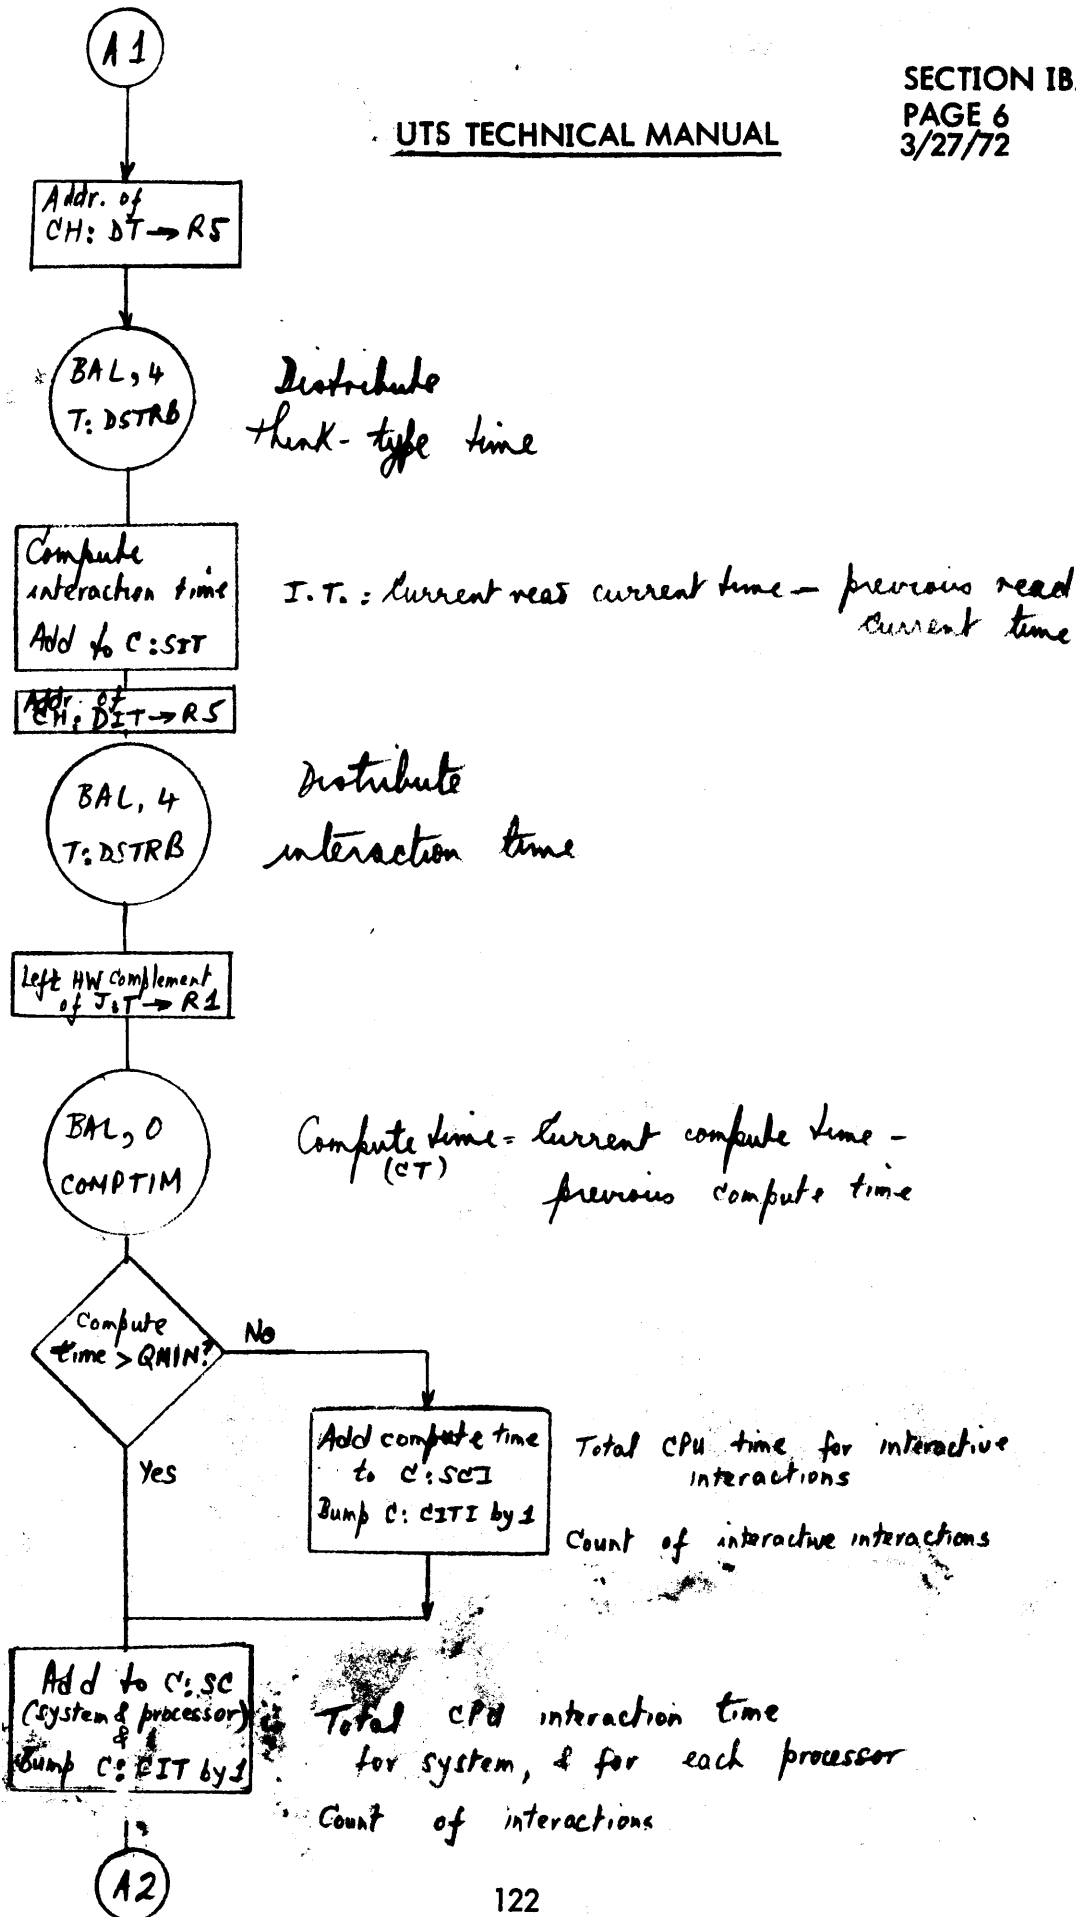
A1

UTS TECHNICAL MANUAL

SECTION IB
PAGE 6
3/27/72

Addr. of CH: DT → R5

BAL, 4
T: DSTRB

Distribute think-type time

Compute interaction time
Add to C:SIT

I.T. = current read current time – previous read current time

Addr. of CH: DIT → R5

BAL, 4
T: DSTRB

Distribute interaction time

Left HW complement of J:T → R1

BAL, 0
COMPTIM

Compute time (CT) = current compute time – previous compute time

Compute time > QMIN?

No

Yes

Add compute time to C:SCI
Bump C:CITI by 1

Total CPU time for interactive interactions

Count of interactive interactions

Add to C:SC (system & processor) & Bump C:CIT by 1

Total CPU interaction time for system, & for each processor

Count of interactions

A2

122